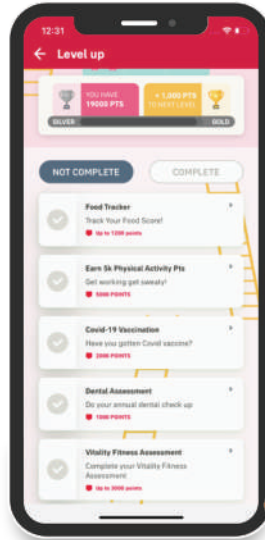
12:31

Level up

YOU HAVE 19000 PTS

+ 1,000 PTS TO NEXT LEVEL

SILVER

GOLD

NOT COMPLETE

COMPLETE

Food Tracker
Track Your Food Score!
Up to 1200 points

Earn 5k Physical Activity Pts
Get working get sweaty!
5000 POINTS

Covid-19 Vaccination
Have you gotten Covid vaccine?
2000 POINTS

Dental Assessment
Do your annual dental check up
1000 POINTS

Vitality Fitness Assessment
Complete your Vitality Fitness Assessment
Up to 3000 points